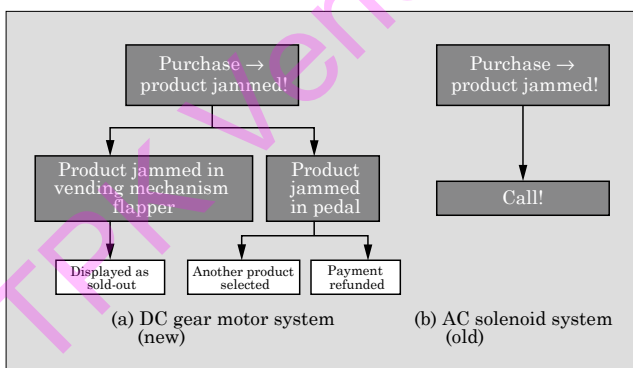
Purchase → product jammed!

Product jammed in vending mechanism flapper

Product jammed in pedal

Displayed as sold-out

Another product selected

Payment refunded

(a) DC gear motor system (new)

Purchase → product jammed!

Call!

(b) AC solenoid system (old)

TRK Vending